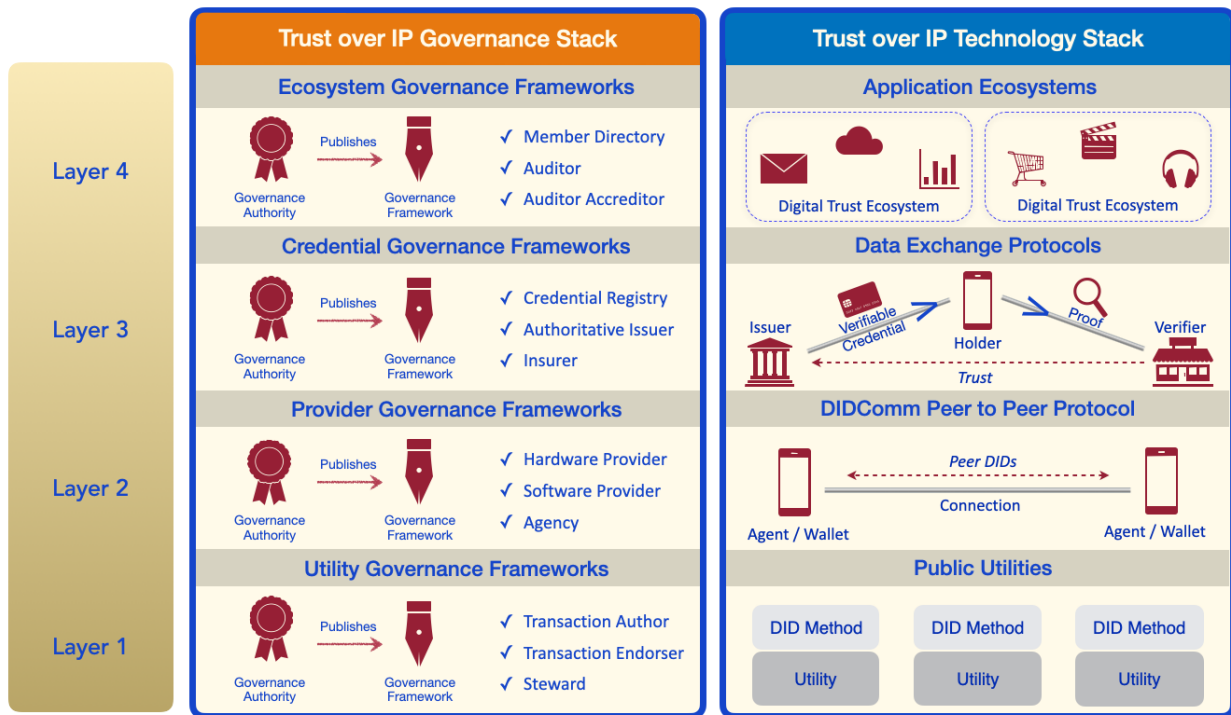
Layer 4

Layer 3

Layer 2

Layer 1

Trust over IP Governance Stack

Ecosystem Governance Frameworks

Governance Authority
Publishes
Governance Framework

✓ Member Directory
✓ Auditor
✓ Auditor Accreditor

Credential Governance Frameworks

Governance Authority
Publishes
Governance Framework

✓ Credential Registry
✓ Authoritative Issuer
✓ Insurer

Provider Governance Frameworks

Governance Authority
Publishes
Governance Framework

✓ Hardware Provider
✓ Software Provider
✓ Agency

Utility Governance Frameworks

Governance Authority
Publishes
Governance Framework

✓ Transaction Author
✓ Transaction Endorser
✓ Steward

Trust over IP Technology Stack

Application Ecosystems

Digital Trust Ecosystem

Digital Trust Ecosystem

Data Exchange Protocols

Issuer
Verifiable Credential
Holder
Proof
Verifier
Trust

DIDComm Peer to Peer Protocol

Peer DIDs
Connection
Agent / Wallet
Agent / Wallet

Public Utilities

DID Method
Utility

DID Method
Utility

DID Method
Utility